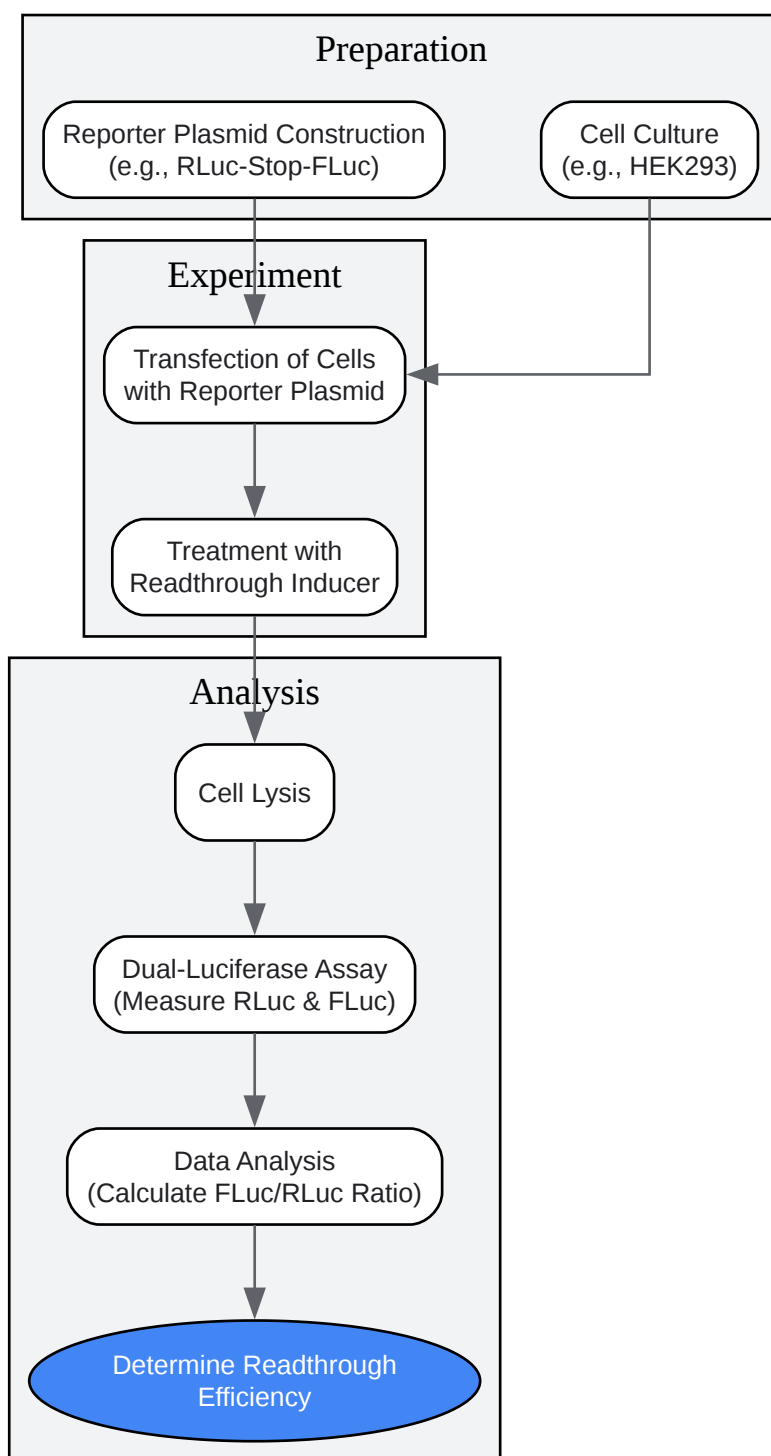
Preparation

Reporter Plasmid Construction
(e.g., RLuc-Stop-FLuc)

Cell Culture
(e.g., HEK293)

Experiment

Transfection of Cells
with Reporter Plasmid

Treatment with
Readthrough Inducer

Analysis

Cell Lysis

Dual-Luciferase Assay
(Measure RLuc & FLuc)

Data Analysis
(Calculate FLuc/RLuc Ratio)

Determine Readthrough
Efficiency